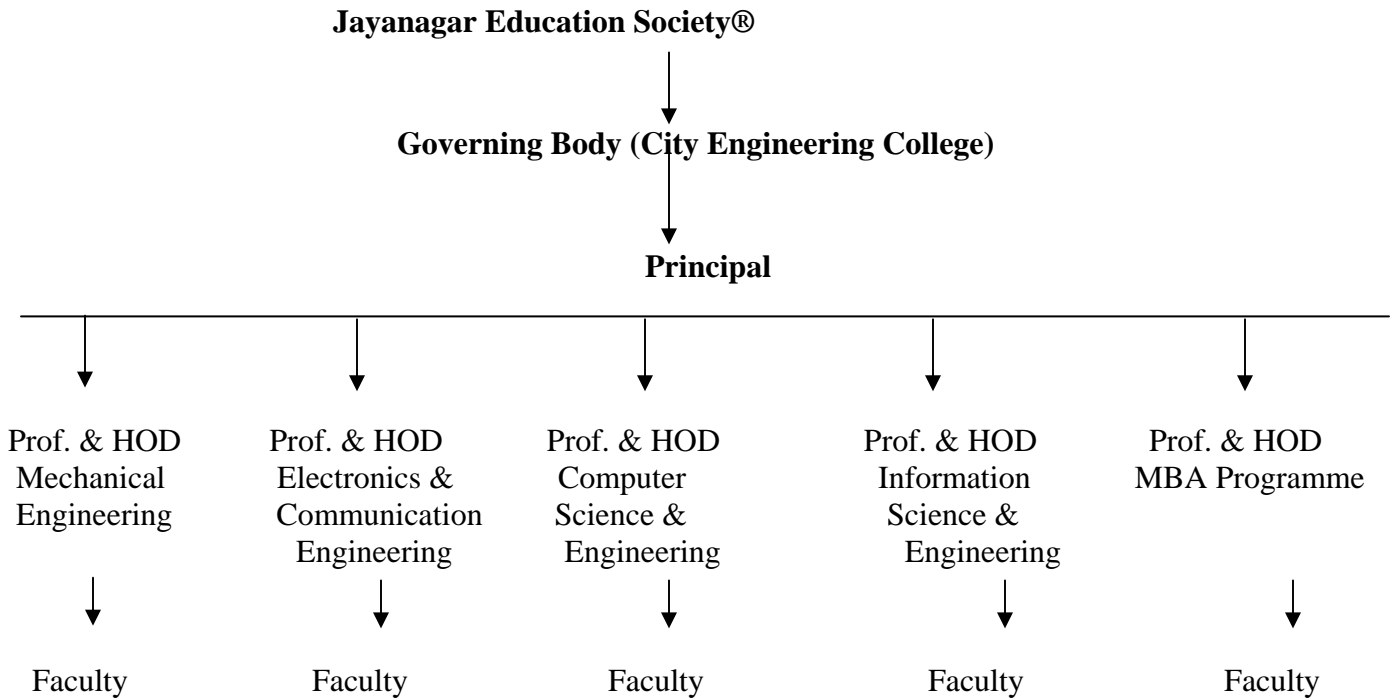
**Jayanagar Education Society®**

**Governing Body (City Engineering College)**

**Principal**

Prof. & HOD Mechanical Engineering

Faculty

Prof. & HOD Electronics & Communication Engineering

Faculty

Prof. & HOD Computer Science & Engineering

Faculty

Prof. & HOD Information Science & Engineering

Faculty

Prof. & HOD MBA Programme

Faculty